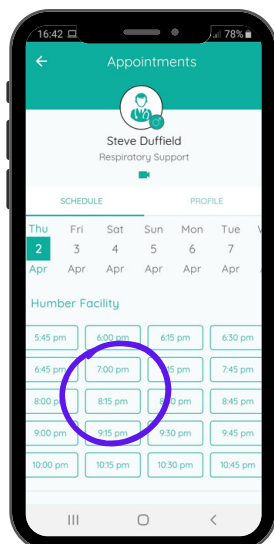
16:42 78%

Appointments

Steve Duffield

Respiratory Support

SCHEDULE

PROFILE

| Thu | Fri | Sat | Sun | Mon | Tue |
|---|---|---|---|---|---|
| 2 | 3 | 4 | 5 | 6 | 7 |
| Apr | Apr | Apr | Apr | Apr | Apr |

Humber Facility

| | | | |
|---|---|---|---|
| 5:45 pm | 6:00 pm | 6:15 pm | 6:30 pm |
| 6:45 pm | 7:00 pm | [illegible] pm | 7:45 pm |
| 8:00 pm | 8:15 pm | 8:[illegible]0 pm | 8:45 pm |
| 9:00 pm | 9:15 pm | 9:30 pm | 9:45 pm |
| 10:00 pm | 10:15 pm | 10:30 pm | 10:45 pm |